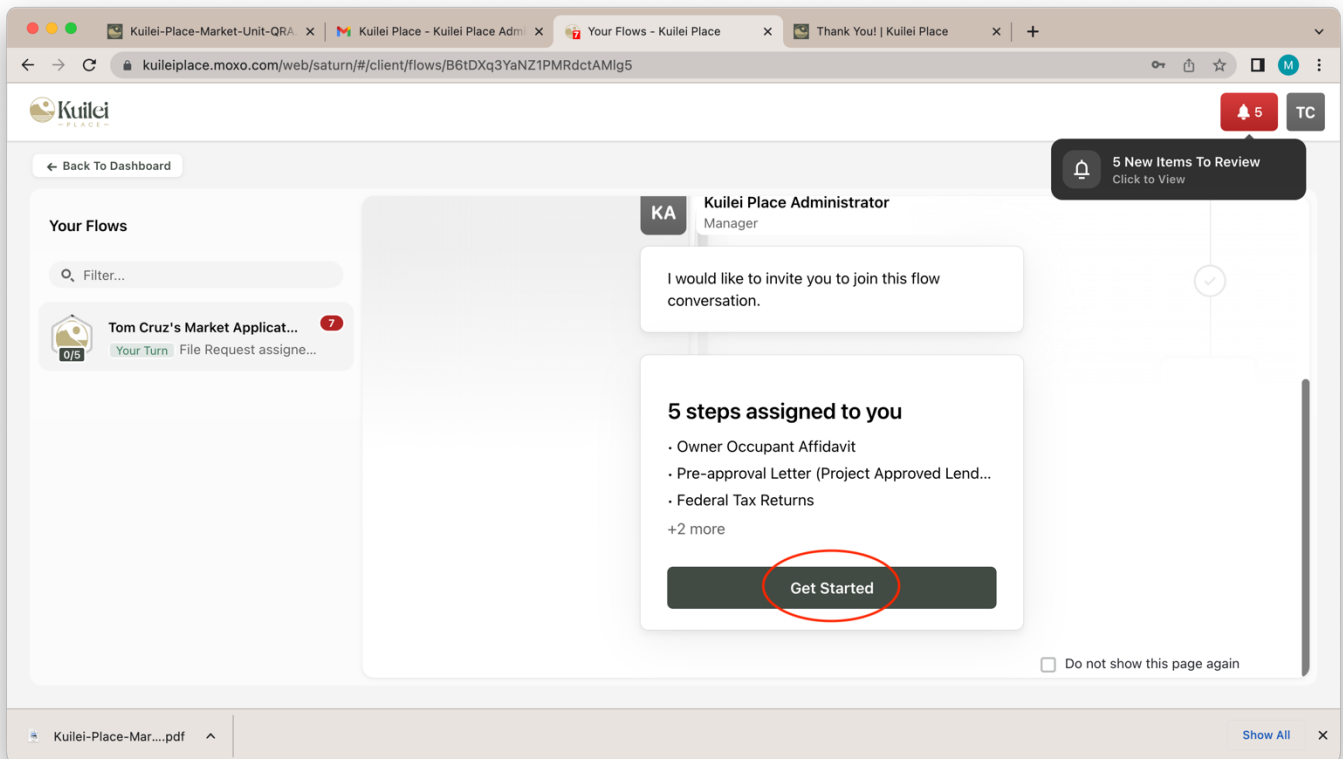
Kuilei-Place-Market-Unit-QRA ×
Kuilei Place - Kuilei Place Adm ×
Your Flows - Kuilei Place ×
Thank You! | Kuilei Place ×
+

kuileiplace.moxo.com/web/saturn/#/client/flows/B6tDXq3YaNZ1PMRdctAMlg5

M

Kuilei PLACE

5

TC

5 New Items To Review
Click to View

Back To Dashboard

Your Flows

Filter...

Tom Cruz's Market Applicat...
7
0/5
Your Turn File Request assigne...

KA
Kuilei Place Administrator
Manager

I would like to invite you to join this flow conversation.

5 steps assigned to you

• Owner Occupant Affidavit
• Pre-approval Letter (Project Approved Lend...
• Federal Tax Returns
+2 more

Get Started

Do not show this page again

Kuilei-Place-Mar....pdf

Show All
×